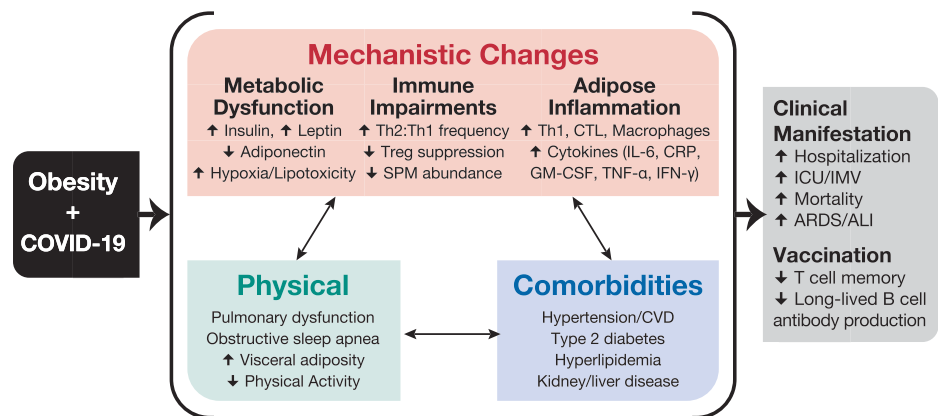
Obesity
+
COVID-19

Mechanistic Changes

Metabolic Dysfunction
↑ Insulin, ↑ Leptin
↓ Adiponectin
↑ Hypoxia/Lipotoxicity

Immune Impairments
↑ Th2:Th1 frequency
↓ Treg suppression
↓ SPM abundance

Adipose Inflammation
↑ Th1, CTL, Macrophages
↑ Cytokines (IL-6, CRP, GM-CSF, TNF-α, IFN-γ)

Physical
Pulmonary dysfunction
Obstructive sleep apnea
↑ Visceral adiposity
↓ Physical Activity

Comorbidities
Hypertension/CVD
Type 2 diabetes
Hyperlipidemia
Kidney/liver disease

Clinical Manifestation
↑ Hospitalization
↑ ICU/IMV
↑ Mortality
↑ ARDS/ALI

Vaccination
↓ T cell memory
↓ Long-lived B cell antibody production